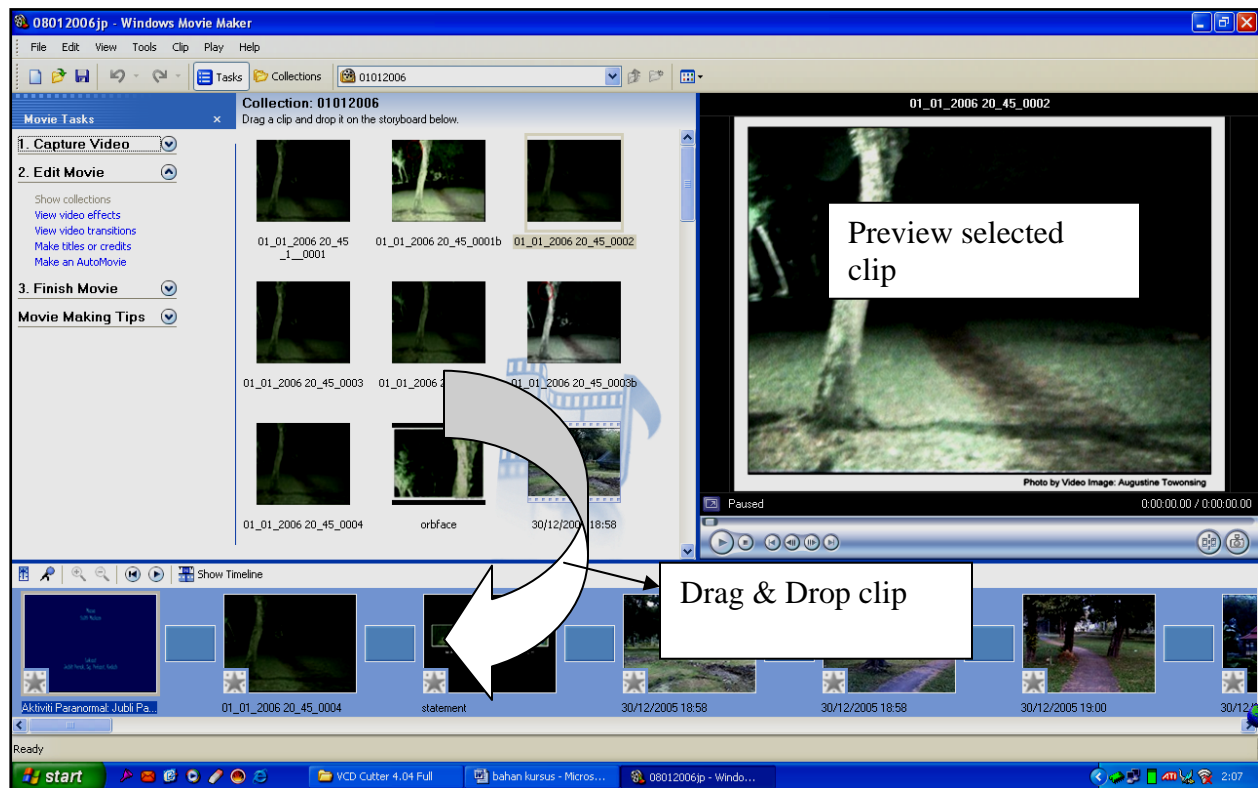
08012006jp - Windows Movie Maker

File Edit View Tools Clip Play Help

Tasks Collections 01012006

Movie Tasks ×

1. Capture Video

2. Edit Movie

Show collections
View video effects
View video transitions
Make titles or credits
Make an AutoMovie

3. Finish Movie

Movie Making Tips

Collection: 01012006
Drag a clip and drop it on the storyboard below.

01_01_2006 20_45_1__0001
01_01_2006 20_45_0001b
01_01_2006 20_45_0002
01_01_2006 20_45_0003
01_01_2006 2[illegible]
01_01_2006 20_45_0003b
01_01_2006 20_45_0004
orbface
30/12/2005 18:58

01_01_2006 20_45_0002

Preview selected clip

Photo by Video Image: Augustine Towonsing

Paused
0:00:00.00 / 0:00:00.00

Show Timeline

Drag & Drop clip

Aktiviti Paranormal: Jubli Pa...
01_01_2006 20_45_0004
statement
30/12/2005 18:58
30/12/2005 18:58
30/12/2005 19:00
30/12

Ready

start
VCD Cutter 4.04 Full
bahan kursus - Micros...
08012006jp - Windo...
2:07